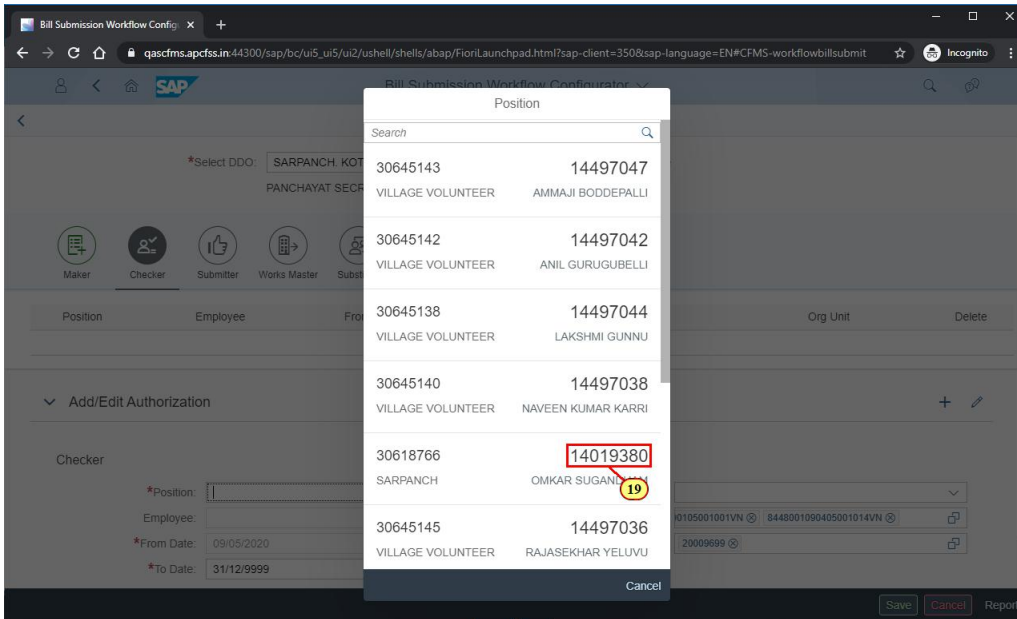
Bill Submission Workflow Config ×
+
qascfms.apcfss.in:44300/sap/bc/ui5_ui5/ui2/ushell/shells/abap/FioriLaunchpad.html?sap-client=350&sap-language=EN#CFMS-workflowbillsubmit
Incognito

SAP
Bill Submission Workflow Configurator

*Select DDO: SARPANCH, KOT
PANCHAYAT SECR

Maker
Checker
Submitter
Works Master
Subst

Position
Employee
Fro
Org Unit
Delete

Add/Edit Authorization

Checker
*Position:
Employee:
*From Date: 09/05/2020
*To Date: 31/12/9999

0105001001VN ⊗ 8448001090405001014VN ⊗
20009699 ⊗

Position
Search

| | |
|---|---|
| 30645143 | 14497047 |
| VILLAGE VOLUNTEER | AMMAJI BODDEPALLI |
| 30645142 | 14497042 |
| VILLAGE VOLUNTEER | ANIL GURUGUBELLI |
| 30645138 | 14497044 |
| VILLAGE VOLUNTEER | LAKSHMI GUNNU |
| 30645140 | 14497038 |
| VILLAGE VOLUNTEER | NAVEEN KUMAR KARRI |
| 30618766 | 14019380 |
| SARPANCH | OMKAR SUGAN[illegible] |
| 30645145 | 14497036 |
| VILLAGE VOLUNTEER | RAJASEKHAR YELUVU |

19

Cancel

Save
Cancel
Report